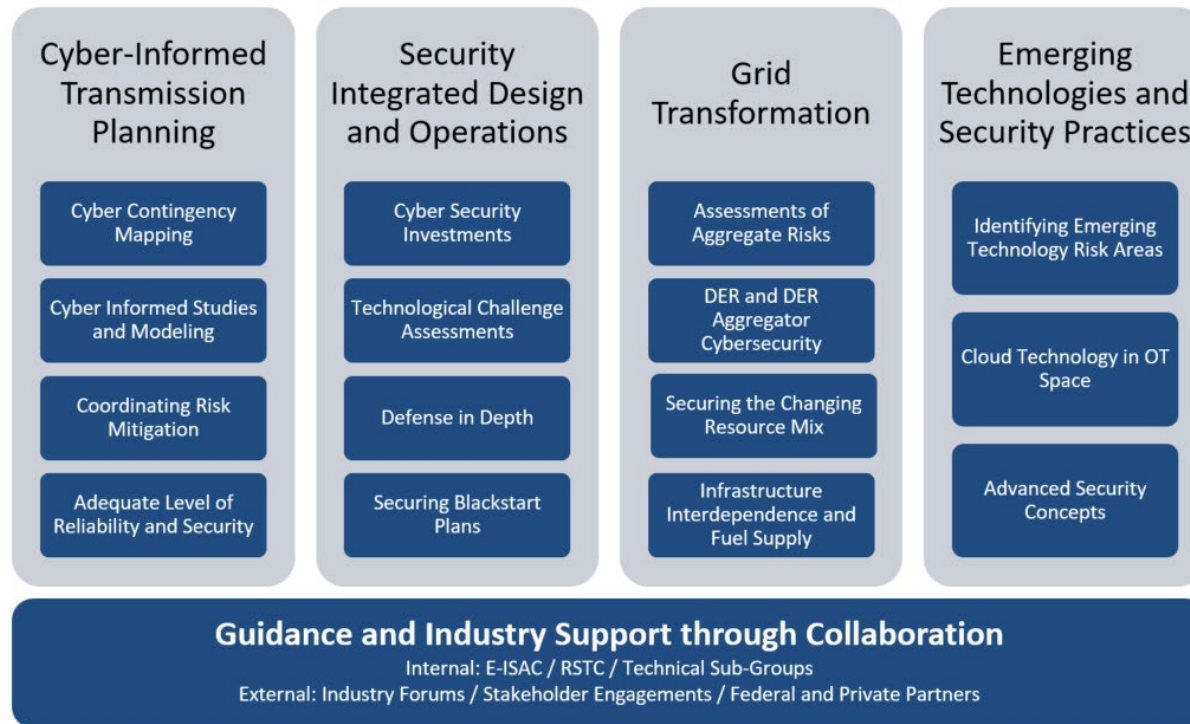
Cyber-Informed Transmission Planning

Cyber Contingency Mapping

Cyber Informed Studies and Modeling

Coordinating Risk Mitigation

Adequate Level of Reliability and Security

Security Integrated Design and Operations

Cyber Security Investments

Technological Challenge Assessments

Defense in Depth

Securing Blackstart Plans

Grid Transformation

Assessments of Aggregate Risks

DER and DER Aggregator Cybersecurity

Securing the Changing Resource Mix

Infrastructure Interdependence and Fuel Supply

Emerging Technologies and Security Practices

Identifying Emerging Technology Risk Areas

Cloud Technology in OT Space

Advanced Security Concepts

Guidance and Industry Support through Collaboration

Internal: E-ISAC / RSTC / Technical Sub-Groups

External: Industry Forums / Stakeholder Engagements / Federal and Private Partners